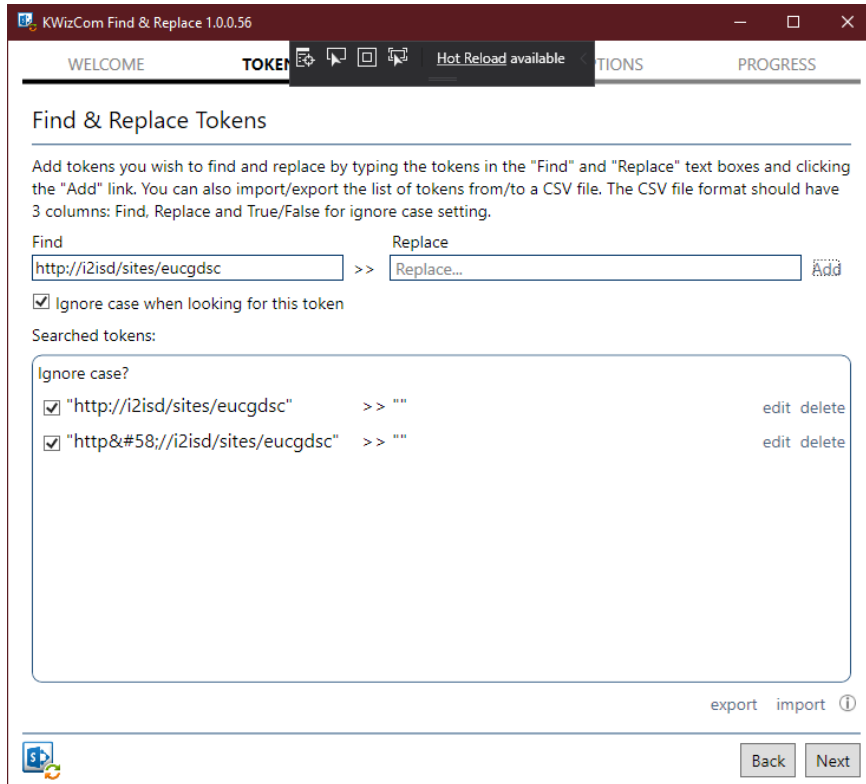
KWizCom Find & Replace 1.0.0.56

WELCOME TOKEN Hot Reload available TIONS PROGRESS

Find & Replace Tokens

Add tokens you wish to find and replace by typing the tokens in the "Find" and "Replace" text boxes and clicking the "Add" link. You can also import/export the list of tokens from/to a CSV file. The CSV file format should have 3 columns: Find, Replace and True/False for ignore case setting.

Find
http://i2isd/sites/eucgdsc
>>
Replace
Replace...
Add

☑ Ignore case when looking for this token

Searched tokens:

Ignore case?
☑ "http://i2isd/sites/eucgdsc" >> "" edit delete
☑ "http&#58;//i2isd/sites/eucgdsc" >> "" edit delete

export import ⓘ

Back Next